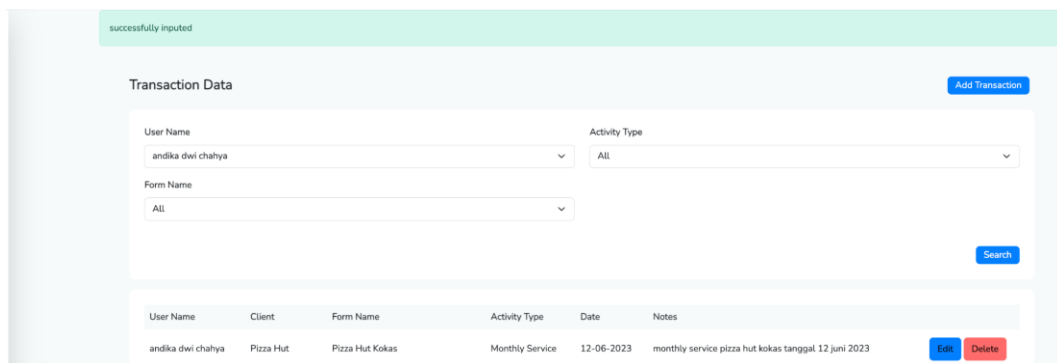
successfully inputed

Transaction Data

Add Transaction

User Name
andika dwi chahya

Activity Type
All

Form Name
All

Search

| User Name | Client | Form Name | Activity Type | Date | Notes | |
|---|---|---|---|---|---|---|
| andika dwi chahya | Pizza Hut | Pizza Hut Kokas | Monthly Service | 12-06-2023 | monthly service pizza hut kokas tanggal 12 juni 2023 | Edit Delete |